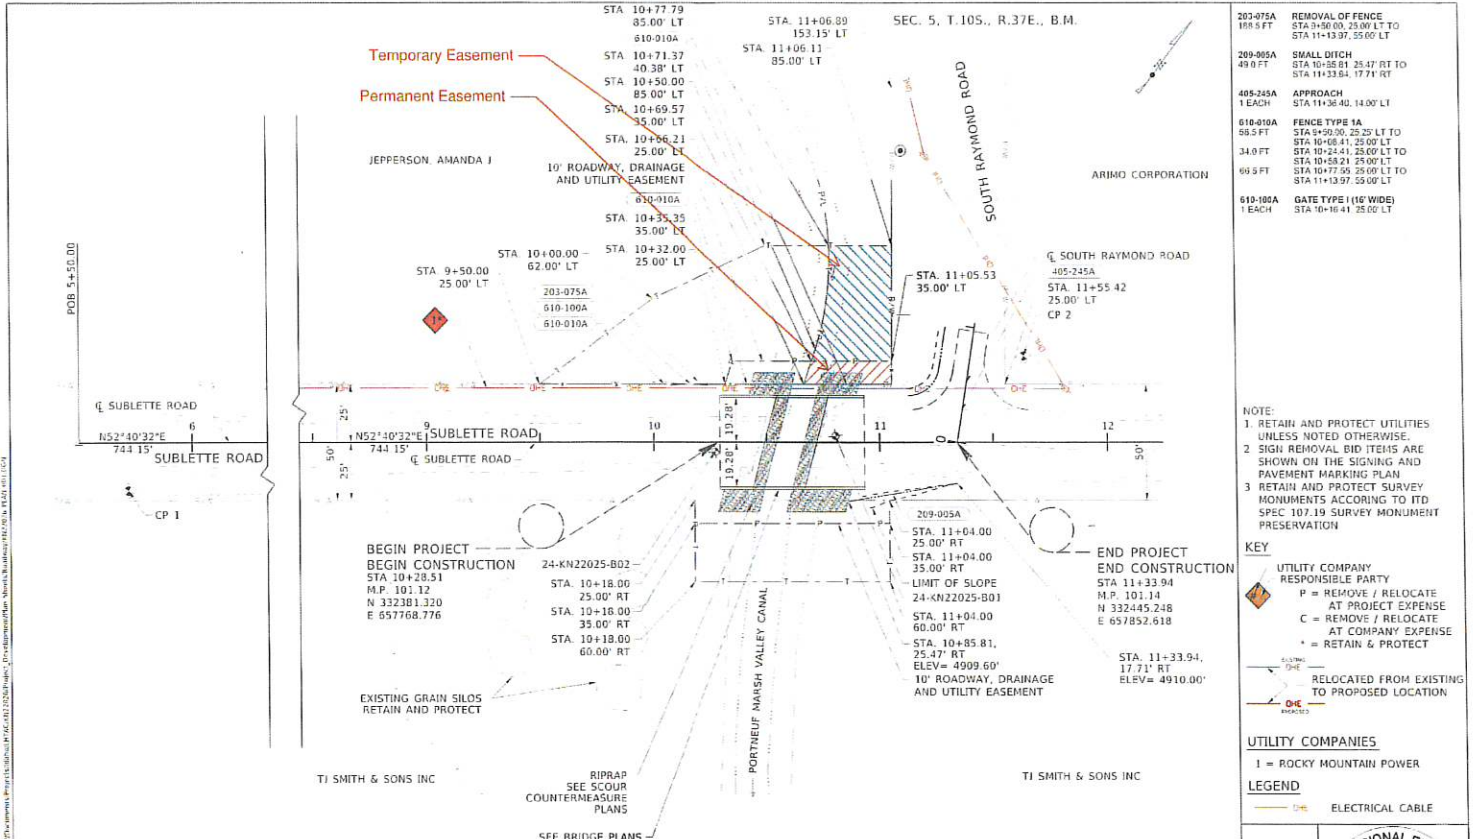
STA. 10+77.79
85.00' LT
610-010A
STA. 10+71.37
40.38' LT
STA. 10+50.00
85.00' LT
STA. 10+69.57
35.00' LT
STA. 10+66.21
25.00' LT

STA. 11+06.89
153.15' LT
STA. 11+06.11
85.00' LT

SEC. 5, T.10S., R.37E., B.M.

Temporary Easement
Permanent Easement

JEPPERSON, AMANDA J

10' ROADWAY, DRAINAGE AND UTILITY EASEMENT
610-010A
STA. 10+35.35
35.00' LT
STA. 10+32.00
25.00' LT

SOUTH RAYMOND ROAD

ARIMO CORPORATION

STA 10+00.00
62.00' LT
STA 9+50.00
25.00' LT
203-075A
610-100A
610-010A

POB 5+50.00

STA. 11+05.53
35.00' LT

℄ SOUTH RAYMOND ROAD
405-245A
STA. 11+55.42
25.00' LT
CP 2

1

℄ SUBLETTE ROAD
N52°40'32"E
744.15'
SUBLETTE ROAD
6
N52°40'32"E
744.15'
9
SUBLETTE ROAD
℄ SUBLETTE ROAD
10
11
12
25'
50'
25'
19.28'
19.28'
50'

CP 1

BEGIN PROJECT
BEGIN CONSTRUCTION
STA 10+28.51
M.P. 101.12
N 332381.320
E 657768.776

24-KN22025-B02
STA. 10+18.00
25.00' RT
STA. 10+18.00
35.00' RT
STA. 10+18.00
60.00' RT

209-005A
STA. 11+04.00
25.00' RT
STA. 11+04.00
35.00' RT
LIMIT OF SLOPE
24-KN22025-B01
STA. 11+04.00
60.00' RT
STA. 10+85.81,
25.47' RT
ELEV= 4909.60'
10' ROADWAY, DRAINAGE AND UTILITY EASEMENT

END PROJECT
END CONSTRUCTION
STA 11+33.94
M.P. 101.14
N 332445.248
E 657852.618

STA. 11+33.94,
17.71' RT
ELEV= 4910.00'

EXISTING GRAIN SILOS
RETAIN AND PROTECT

PORTNEUF MARSH VALLEY CANAL

TJ SMITH & SONS INC
RIPRAP
SEE SCOUR COUNTERMEASURE PLANS
SEE BRIDGE PLANS
TJ SMITH & SONS INC

| | | |
|---|---|---|
| 203-075A | 188.5 FT | REMOVAL OF FENCE STA 9+50.00, 25.00' LT TO STA 11+13.97, 55.00' LT |
| 209-005A | 49.0 FT | SMALL DITCH STA 10+85.81, 25.47' RT TO STA 11+33.94, 17.71' RT |
| 405-245A | 1 EACH | APPROACH STA 11+36.40, 14.00' LT |
| 610-010A | 56.5 FT | FENCE TYPE 1A STA 9+50.00, 25.25' LT TO STA 10+08.41, 25.00' LT |
| | 34.0 FT | STA 10+24.41, 25.00' LT TO STA 10+58.21, 25.00' LT |
| | 66.5 FT | STA 10+77.55, 25.00' LT TO STA 11+13.97, 55.00' LT |
| 610-100A | 1 EACH | GATE TYPE I (16' WIDE) STA 10+16.41, 25.00' LT |

NOTE:
1. RETAIN AND PROTECT UTILITIES UNLESS NOTED OTHERWISE.
2. SIGN REMOVAL BID ITEMS ARE SHOWN ON THE SIGNING AND PAVEMENT MARKING PLAN.
3. RETAIN AND PROTECT SURVEY MONUMENTS ACCORDING TO ITD SPEC 107.19 SURVEY MONUMENT PRESERVATION.

KEY
UTILITY COMPANY RESPONSIBLE PARTY
P = REMOVE / RELOCATE AT PROJECT EXPENSE
C = REMOVE / RELOCATE AT COMPANY EXPENSE
* = RETAIN & PROTECT
EXISTING OHE
RELOCATED FROM EXISTING TO PROPOSED LOCATION
OHE PROPOSED

UTILITY COMPANIES
1 = ROCKY MOUNTAIN POWER

LEGEND
OHE ELECTRICAL CABLE